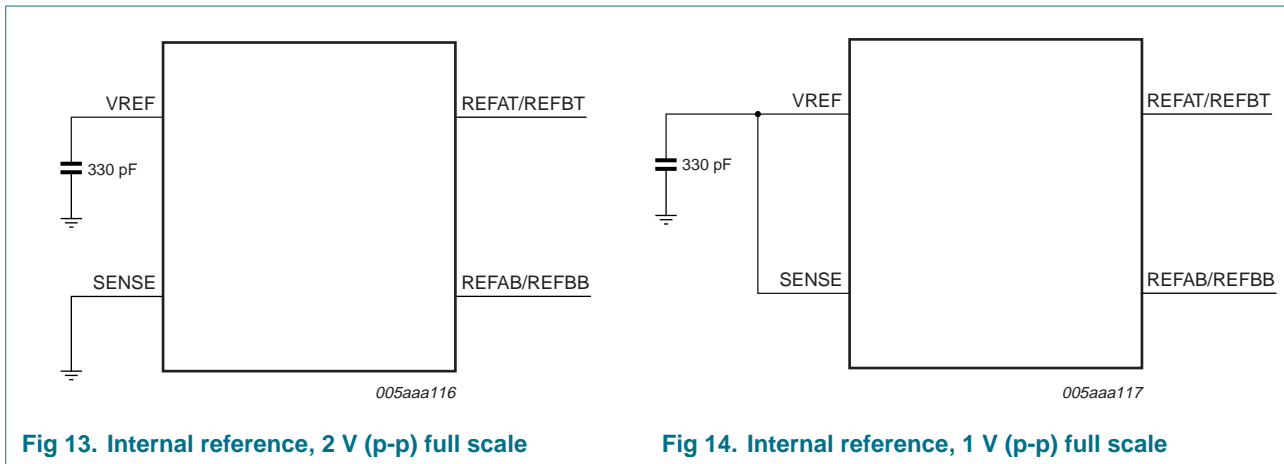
VREF
330 pF
SENSE
REFAT/REFBT
REFAB/REFBB
005aaa116

Fig 13. Internal reference, 2 V (p-p) full scale

VREF
330 pF
SENSE
REFAT/REFBT
REFAB/REFBB
005aaa117

Fig 14. Internal reference, 1 V (p-p) full scale